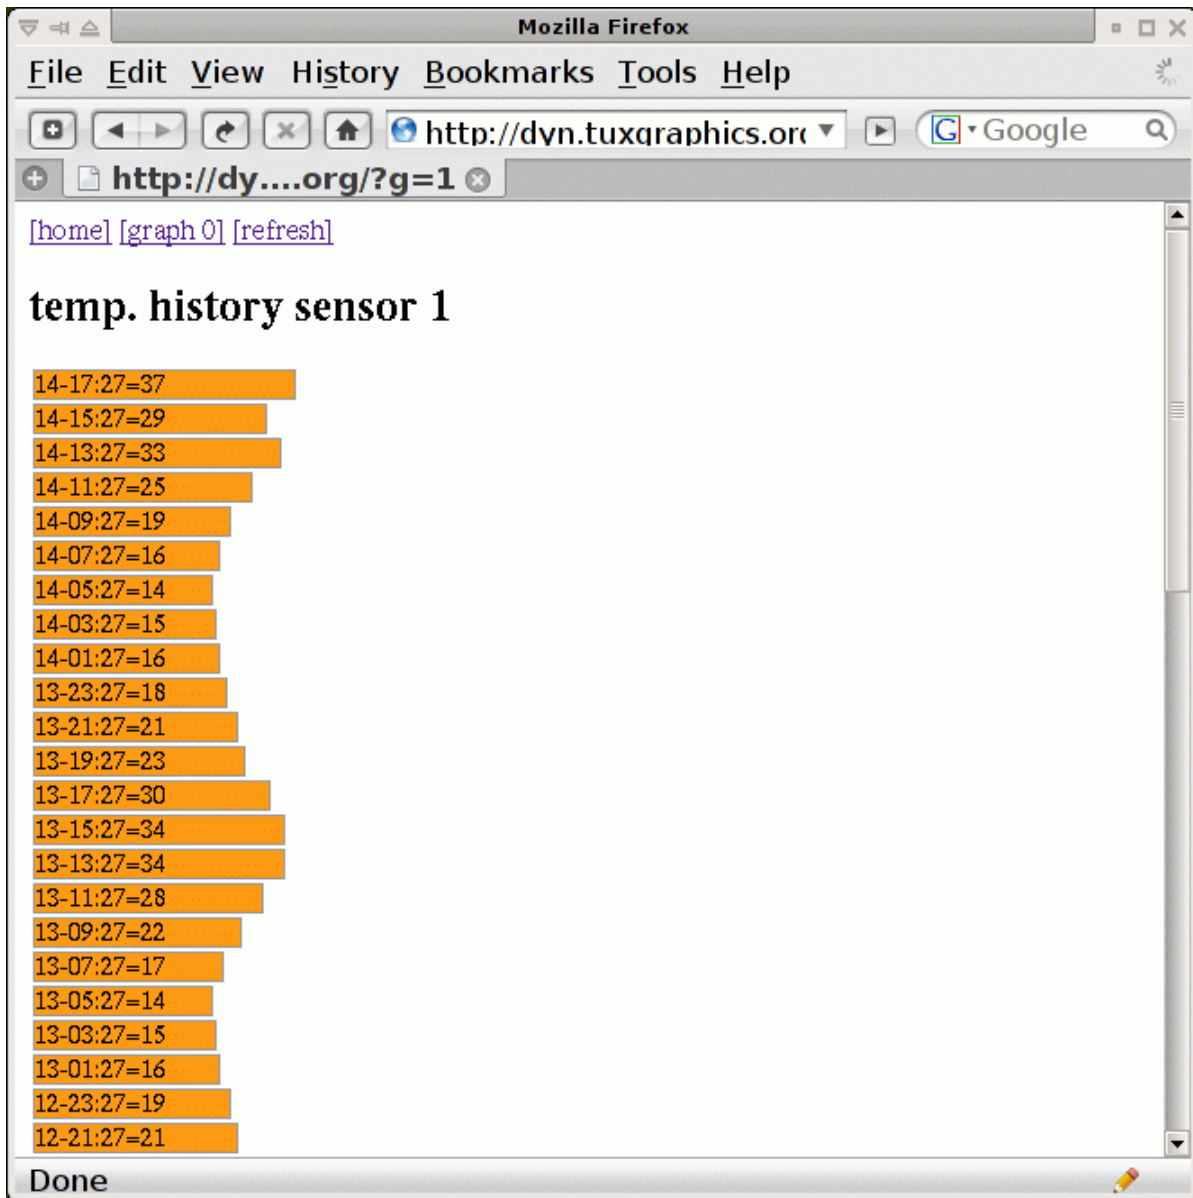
Mozilla Firefox

File Edit View History Bookmarks Tools Help

http://dyn.tuxgraphics.or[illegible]

Google

http://dy....org/?g=1

[home] [graph 0] [refresh]

temp. history sensor 1

14-17:27=37
14-15:27=29
14-13:27=33
14-11:27=25
14-09:27=19
14-07:27=16
14-05:27=14
14-03:27=15
14-01:27=16
13-23:27=18
13-21:27=21
13-19:27=23
13-17:27=30
13-15:27=34
13-13:27=34
13-11:27=28
13-09:27=22
13-07:27=17
13-05:27=14
13-03:27=15
13-01:27=16
12-23:27=19
12-21:27=21

Done